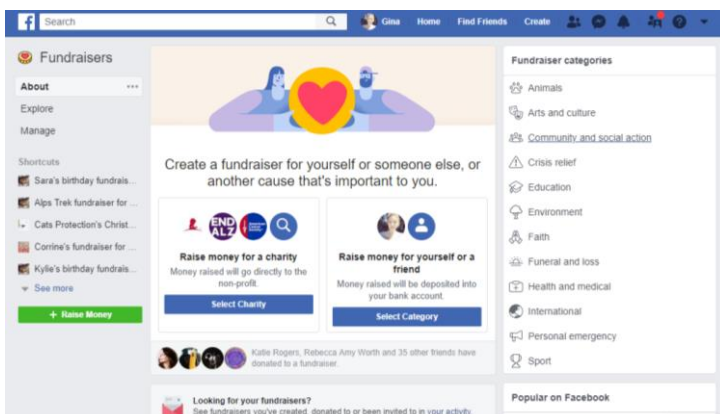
Search

Gina Home Find Friends Create

Fundraisers

About

Explore

Manage

Shortcuts

Sara's birthday fundrais...

Alps Trek fundraiser for ...

Cats Protection's Christ...

Corrine's fundraiser for ...

Kylie's birthday fundrais...

See more

+ Raise Money

Create a fundraiser for yourself or someone else, or another cause that's important to you.

END ALZ

Raise money for a charity

Money raised will go directly to the non-profit.

Select Charity

Raise money for yourself or a friend

Money raised will be deposited into your bank account.

Select Category

Katie Rogers, Rebecca Amy Worth and 35 other friends have donated to a fundraiser.

Looking for your fundraisers?

See fundraisers you've created, donated to or been invited to in your activity

Fundraiser categories

Animals

Arts and culture

Community and social action

Crisis relief

Education

Environment

Faith

Funeral and loss

Health and medical

International

Personal emergency

Sport

Popular on Facebook